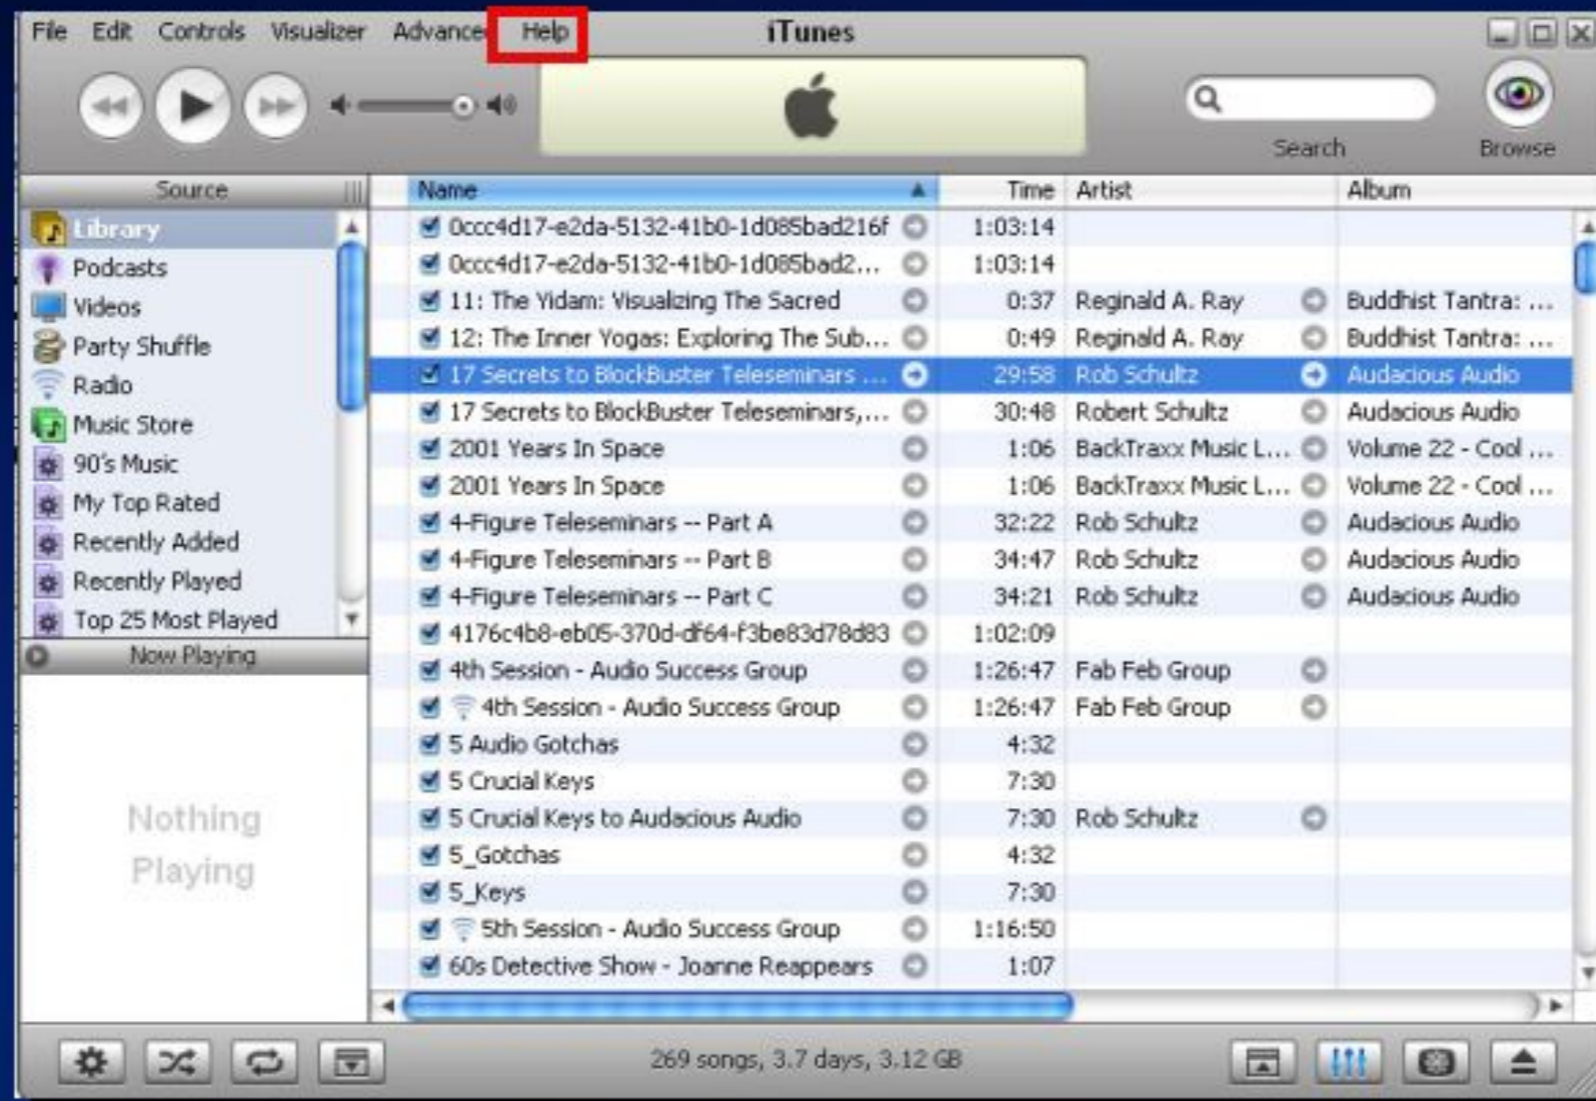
File Edit Controls Visualizer Advance Help iTunes

Search Browse

Source

Library
Podcasts
Videos
Party Shuffle
Radio
Music Store
90's Music
My Top Rated
Recently Added
Recently Played
Top 25 Most Played

Now Playing

Nothing Playing

| Name | Time | Artist | Album |
|---|---|---|---|
| 0ccc4d17-e2da-5132-41b0-1d085bad216f | 1:03:14 | | |
| 0ccc4d17-e2da-5132-41b0-1d085bad2... | 1:03:14 | | |
| 11: The Yidam: Visualizing The Sacred | 0:37 | Reginald A. Ray | Buddhist Tantra: ... |
| 12: The Inner Yogas: Exploring The Sub... | 0:49 | Reginald A. Ray | Buddhist Tantra: ... |
| 17 Secrets to BlockBuster Teleseminars ... | 29:58 | Rob Schultz | Audacious Audio |
| 17 Secrets to BlockBuster Teleseminars,... | 30:48 | Robert Schultz | Audacious Audio |
| 2001 Years In Space | 1:06 | BackTraxx Music L... | Volume 22 - Cool ... |
| 2001 Years In Space | 1:06 | BackTraxx Music L... | Volume 22 - Cool ... |
| 4-Figure Teleseminars -- Part A | 32:22 | Rob Schultz | Audacious Audio |
| 4-Figure Teleseminars -- Part B | 34:47 | Rob Schultz | Audacious Audio |
| 4-Figure Teleseminars -- Part C | 34:21 | Rob Schultz | Audacious Audio |
| 4176c4b8-eb05-370d-df64-f3be83d78d83 | 1:02:09 | | |
| 4th Session - Audio Success Group | 1:26:47 | Fab Feb Group | |
| 4th Session - Audio Success Group | 1:26:47 | Fab Feb Group | |
| 5 Audio Gotchas | 4:32 | | |
| 5 Crucial Keys | 7:30 | | |
| 5 Crucial Keys to Audacious Audio | 7:30 | Rob Schultz | |
| 5_Gotchas | 4:32 | | |
| 5_Keys | 7:30 | | |
| 5th Session - Audio Success Group | 1:16:50 | | |
| 60s Detective Show - Joanne Reappears | 1:07 | | |

269 songs, 3.7 days, 3.12 GB